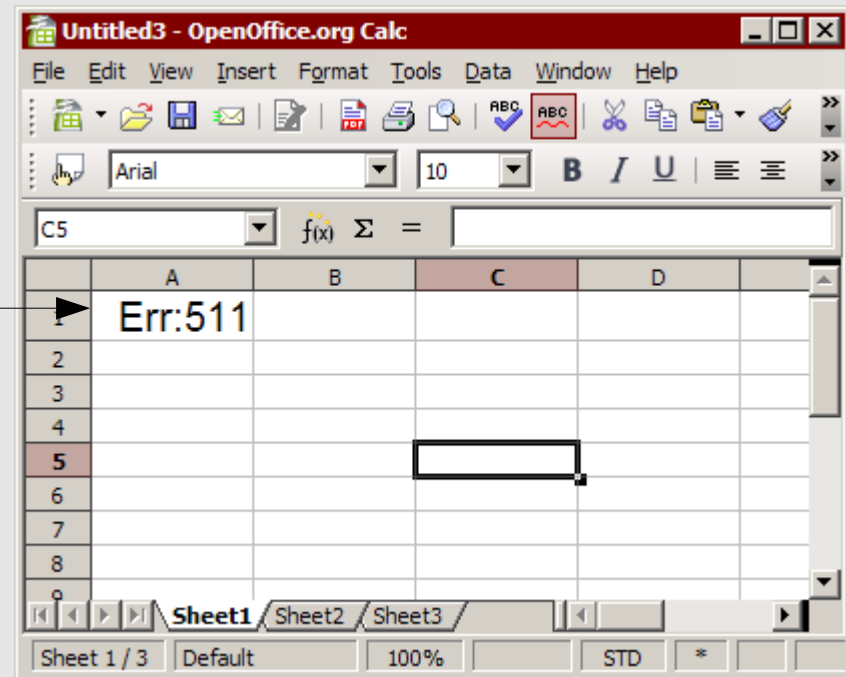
Untitled3 - OpenOffice.org Calc

File Edit View Insert Format Tools Data Window Help

Arial 10 B I U

C5 $f(x)$ Σ =

| | A | B | C | D |
|---|---|---|---|---|
| 1 | Err:511 | | | |
| 2 | | | | |
| 3 | | | | |
| 4 | | | | |
| 5 | | | | |
| 6 | | | | |
| 7 | | | | |
| 8 | | | | |

Sheet1 Sheet2 Sheet3

Sheet 1 / 3 Default 100% STD *